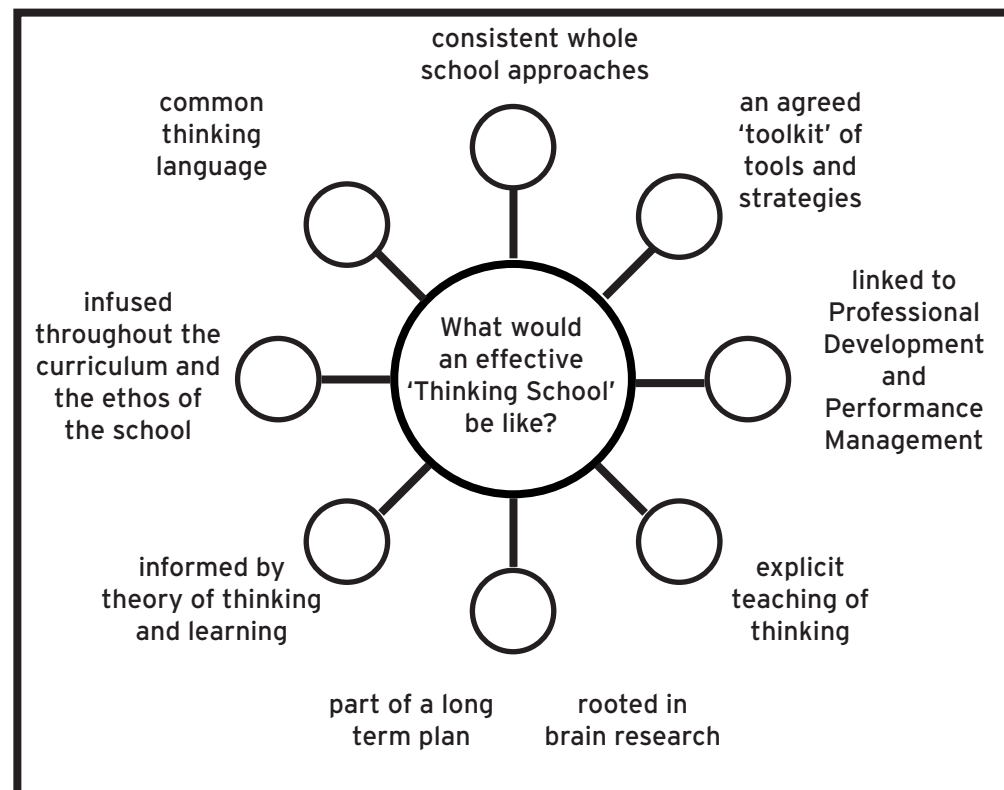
What would an effective 'Thinking School' be like?

consistent whole school approaches

an agreed 'toolkit' of tools and strategies

linked to Professional Development and Performance Management

explicit teaching of thinking

rooted in brain research

part of a long term plan

informed by theory of thinking and learning

infused throughout the curriculum and the ethos of the school

common thinking language